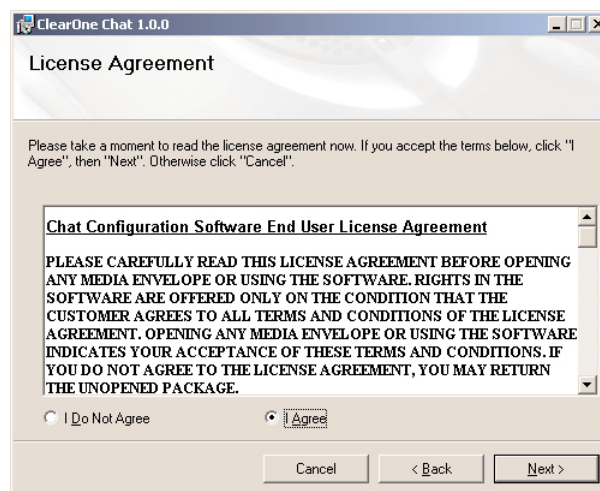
ClearOne Chat 1.0.0

License Agreement

Please take a moment to read the license agreement now. If you accept the terms below, click "I Agree", then "Next". Otherwise click "Cancel".

Chat Configuration Software End User License Agreement

PLEASE CAREFULLY READ THIS LICENSE AGREEMENT BEFORE OPENING ANY MEDIA ENVELOPE OR USING THE SOFTWARE. RIGHTS IN THE SOFTWARE ARE OFFERED ONLY ON THE CONDITION THAT THE CUSTOMER AGREES TO ALL TERMS AND CONDITIONS OF THE LICENSE AGREEMENT. OPENING ANY MEDIA ENVELOPE OR USING THE SOFTWARE INDICATES YOUR ACCEPTANCE OF THESE TERMS AND CONDITIONS. IF YOU DO NOT AGREE TO THE LICENSE AGREEMENT, YOU MAY RETURN THE UNOPENED PACKAGE.

I Do Not Agree

I Agree

Cancel

< Back

Next >